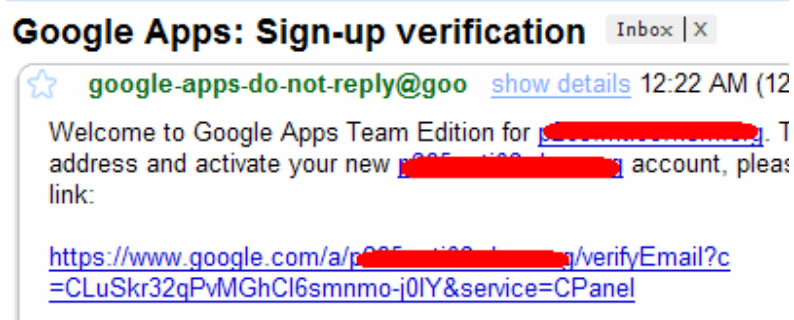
Google Apps: Sign-up verification Inbox | X

google-apps-do-not-reply@goo show details 12:22 AM (12

Welcome to Google Apps Team Edition for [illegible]. T address and activate your new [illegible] account, pleas link:

https://www.google.com/a/p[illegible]/verifyEmail?c=CLuSkr32qPvMGhCl6smnmo-j0lY&service=CPanel